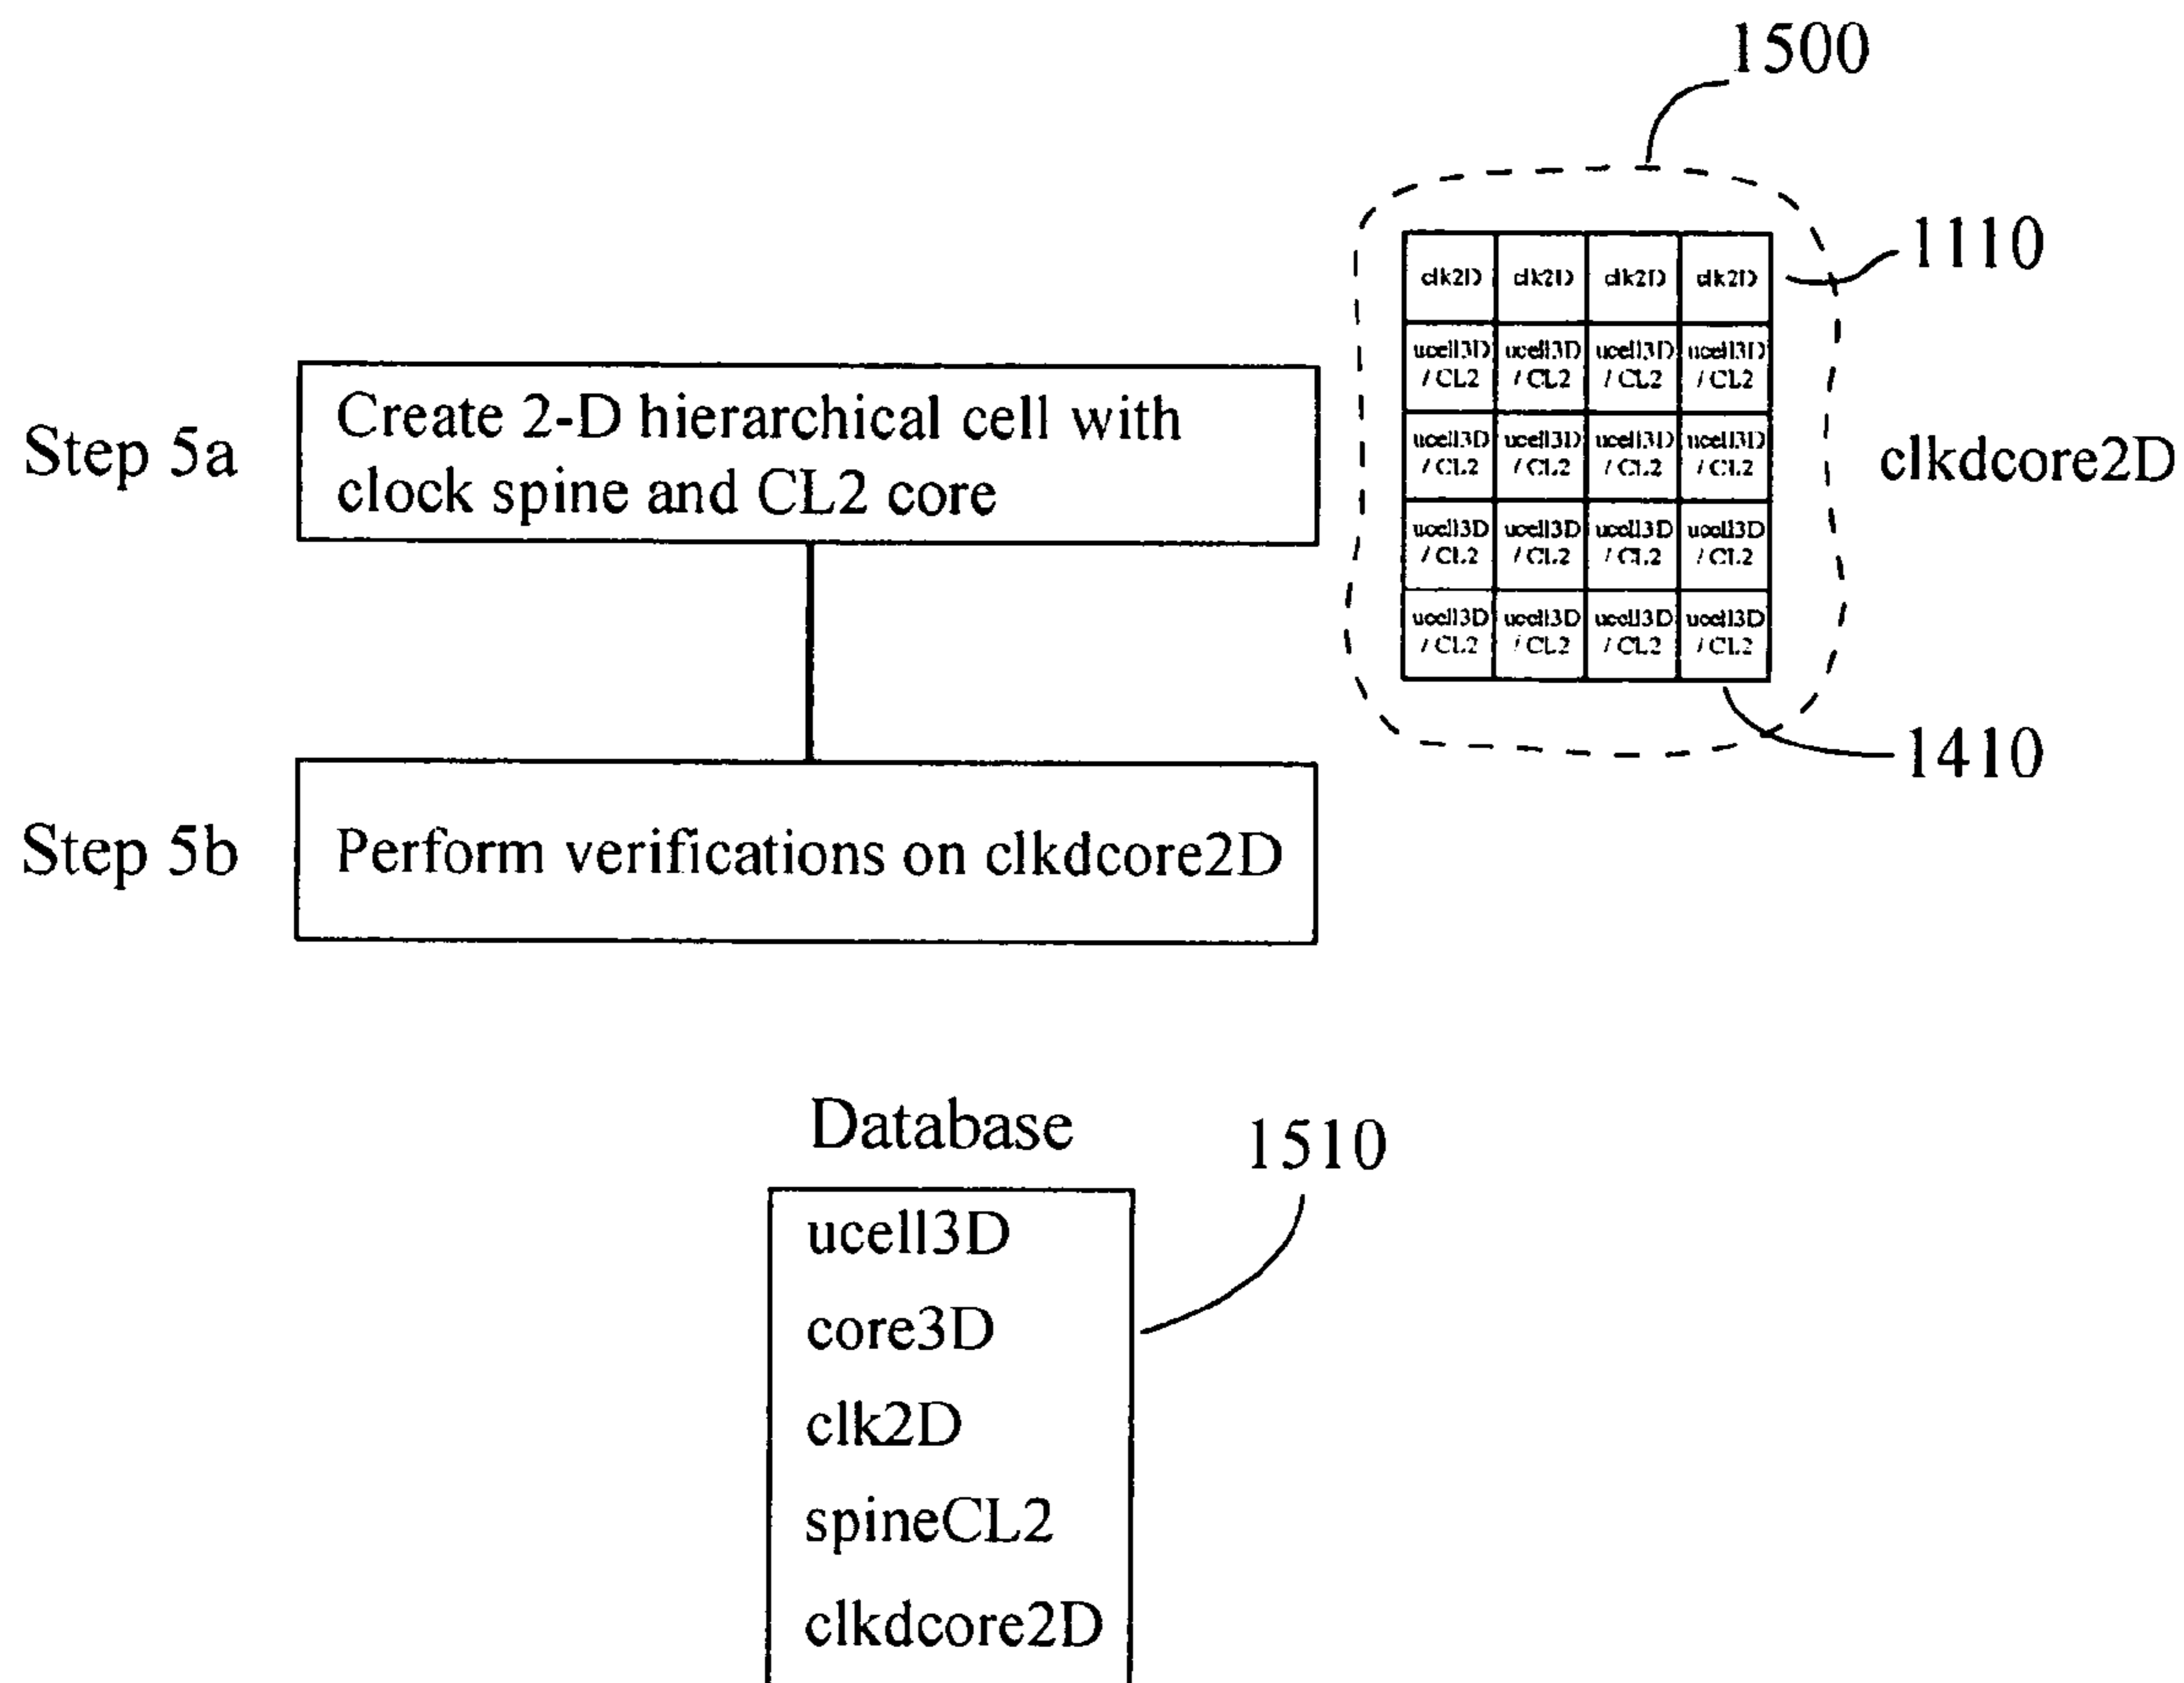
1500

1110

| clk2D | clk2D | clk2D | clk2D |
|---|---|---|---|
| ucell3D / CL2 | ucell3D / CL2 | ucell3D / CL2 | ucell3D / CL2 |
| ucell3D / CL2 | ucell3D / CL2 | ucell3D / CL2 | ucell3D / CL2 |
| ucell3D / CL2 | ucell3D / CL2 | ucell3D / CL2 | ucell3D / CL2 |
| ucell3D / CL2 | ucell3D / CL2 | ucell3D / CL2 | ucell3D / CL2 |

clkdcore2D

1410

Step 5a Create 2-D hierarchical cell with clock spine and CL2 core

Step 5b Perform verifications on clkdcore2D

Database

1510

ucell3D
core3D
clk2D
spineCL2
clkdcore2D